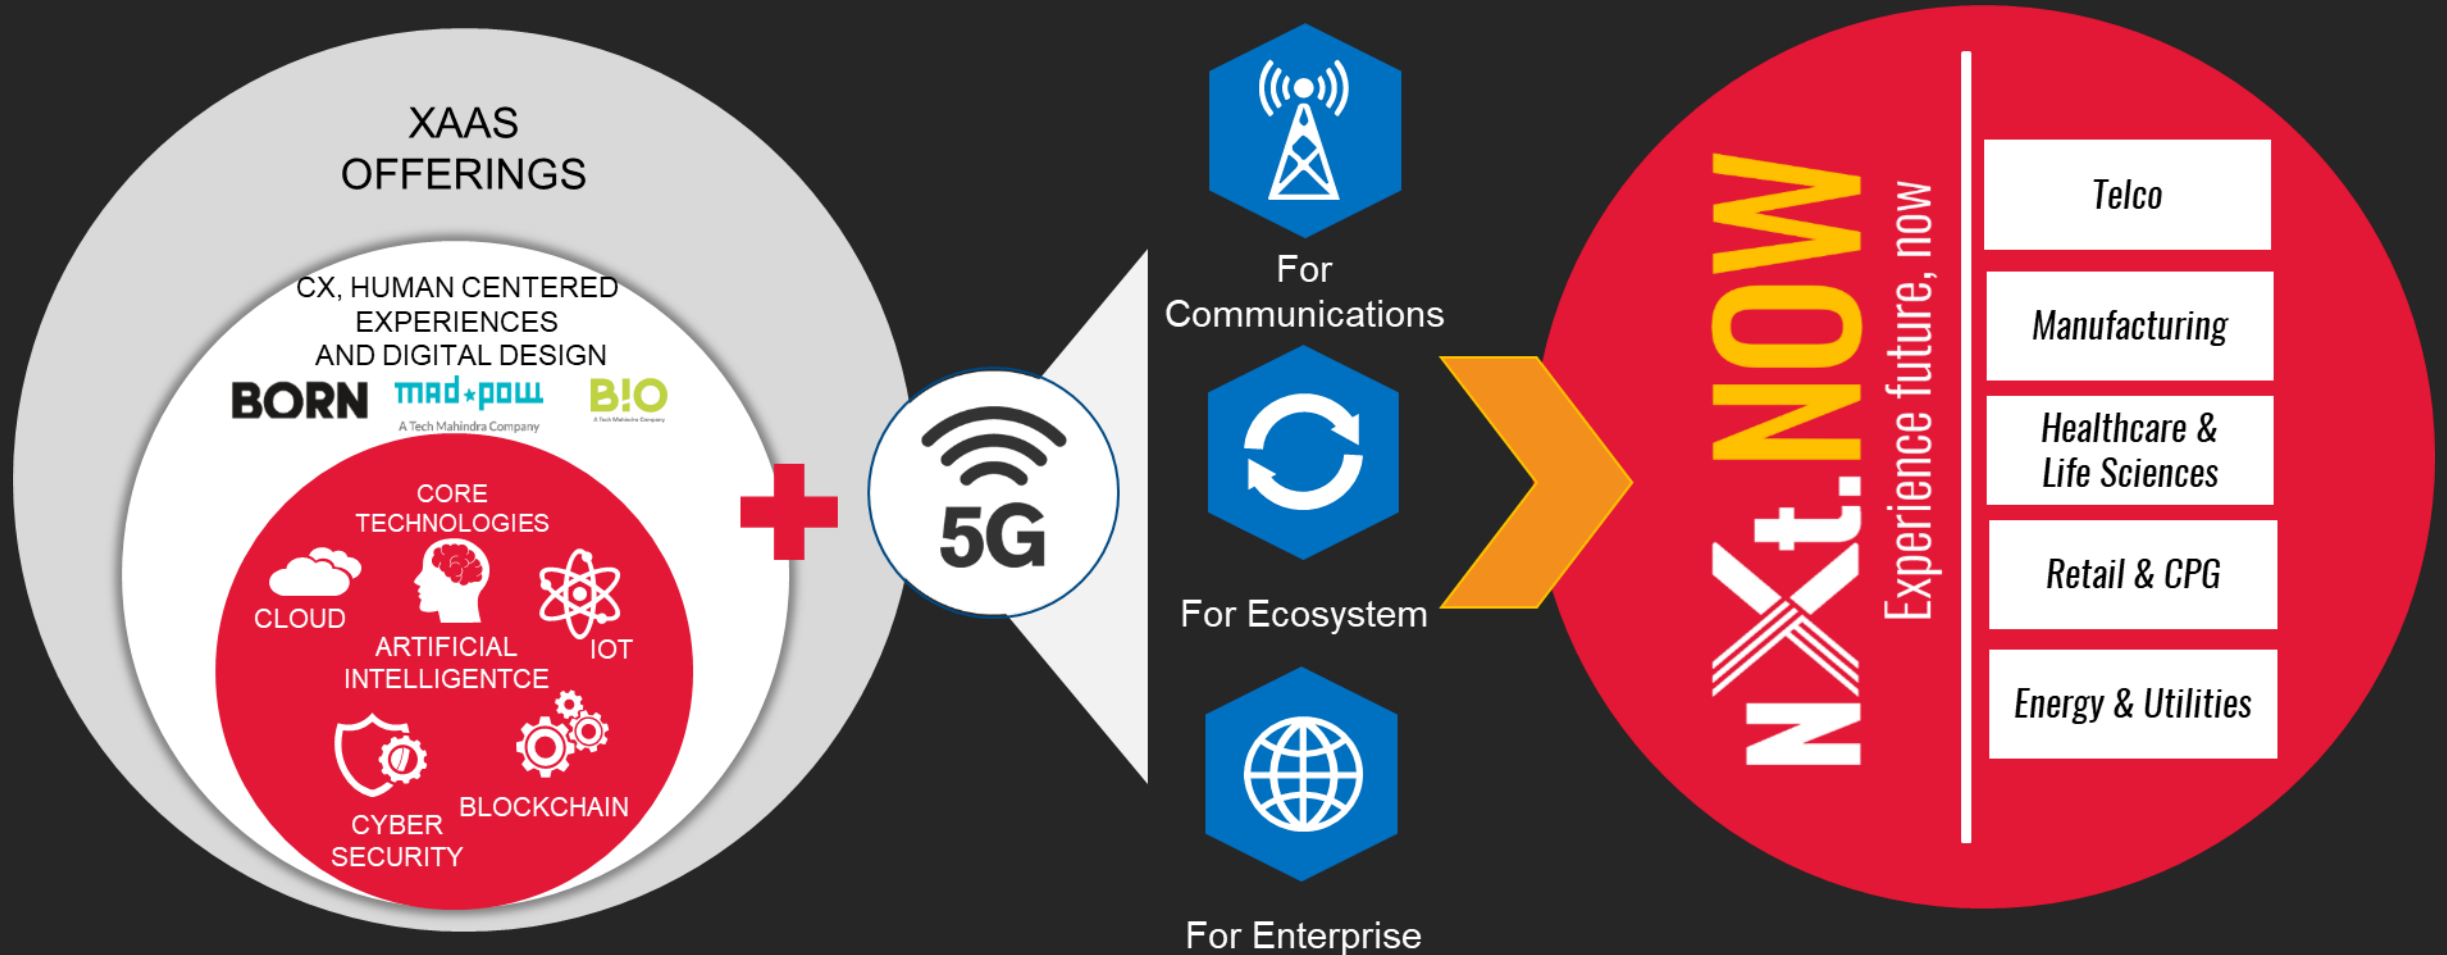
XAAS OFFERINGS

CX, HUMAN CENTERED EXPERIENCES AND DIGITAL DESIGN

BORN

mad*pow
A Tech Mahindra Company

B!O
A Tech Mahindra Company

CORE TECHNOLOGIES

CLOUD

ARTIFICIAL INTELLIGENTCE

IOT

CYBER SECURITY

BLOCKCHAIN

5G

For Communications

For Ecosystem

For Enterprise

NXt.NOW

Experience future, now

Telco

Manufacturing

Healthcare & Life Sciences

Retail & CPG

Energy & Utilities